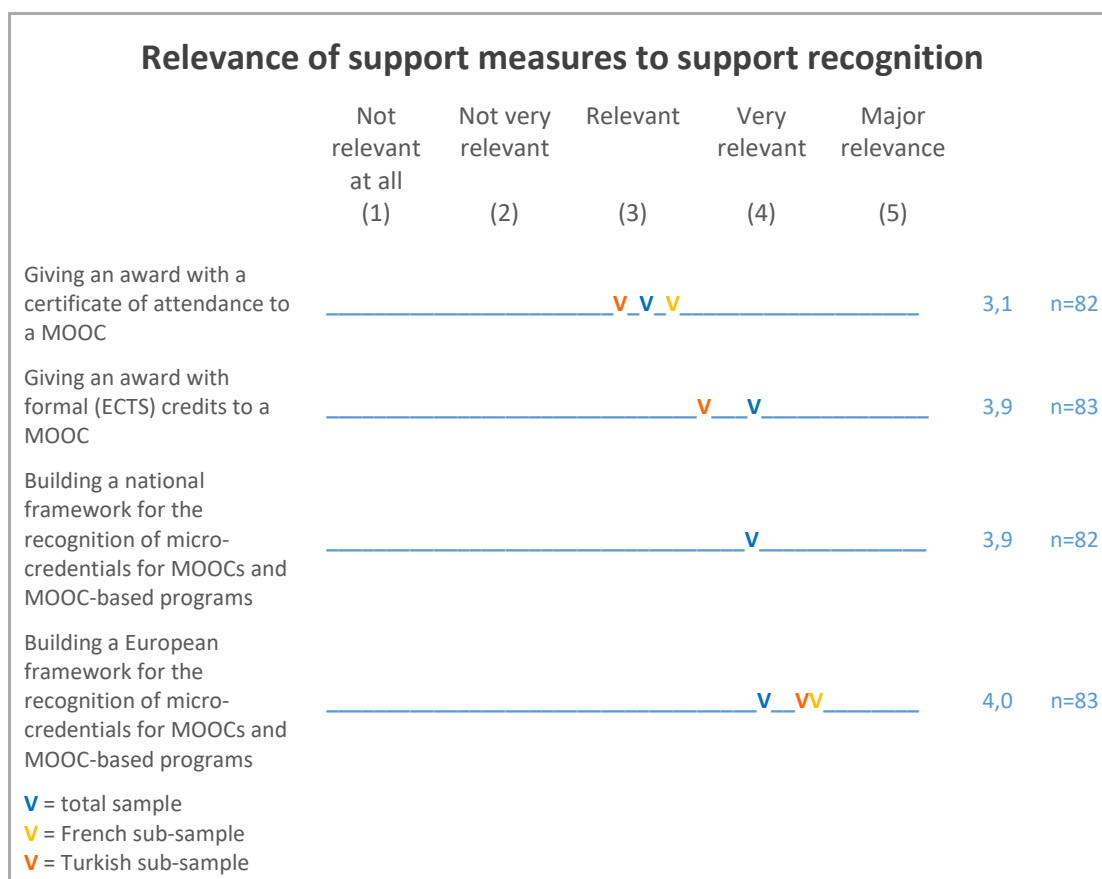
Relevance of support measures to support recognition

| | Not relevant at all (1) | Not very relevant (2) | Relevant (3) | Very relevant (4) | Major relevance (5) | | |
|---|---|---|---|---|---|---|---|
| Giving an award with a certificate of attendance to a MOOC | | | V V V | | | 3,1 | n=82 |
| Giving an award with formal (ECTS) credits to a MOOC | | | | V V | | 3,9 | n=83 |
| Building a national framework for the recognition of micro-credentials for MOOCs and MOOC-based programs | | | | V | | 3,9 | n=82 |
| Building a European framework for the recognition of micro-credentials for MOOCs and MOOC-based programs | | | | V VV | | 4,0 | n=83 |

V = total sample
V = French sub-sample
V = Turkish sub-sample